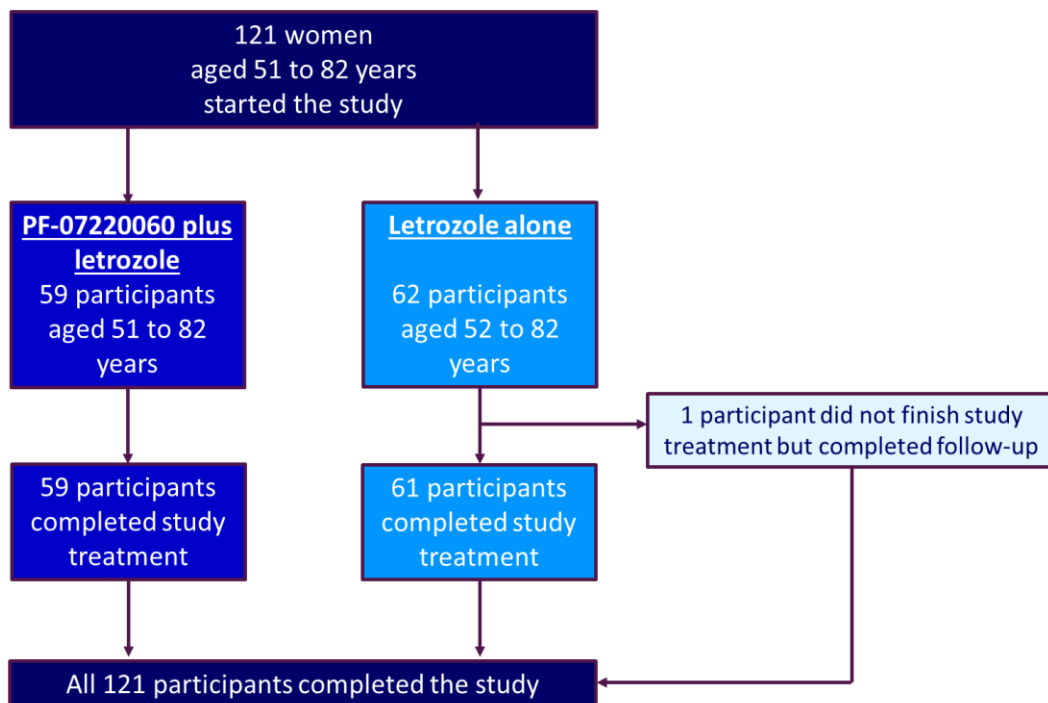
121 women
aged 51 to 82 years
started the study

PF-07220060 plus letrozole
59 participants aged 51 to 82 years

Letrozole alone

62 participants aged 52 to 82 years

1 participant did not finish study treatment but completed follow-up

59 participants completed study treatment

61 participants completed study treatment

All 121 participants completed the study